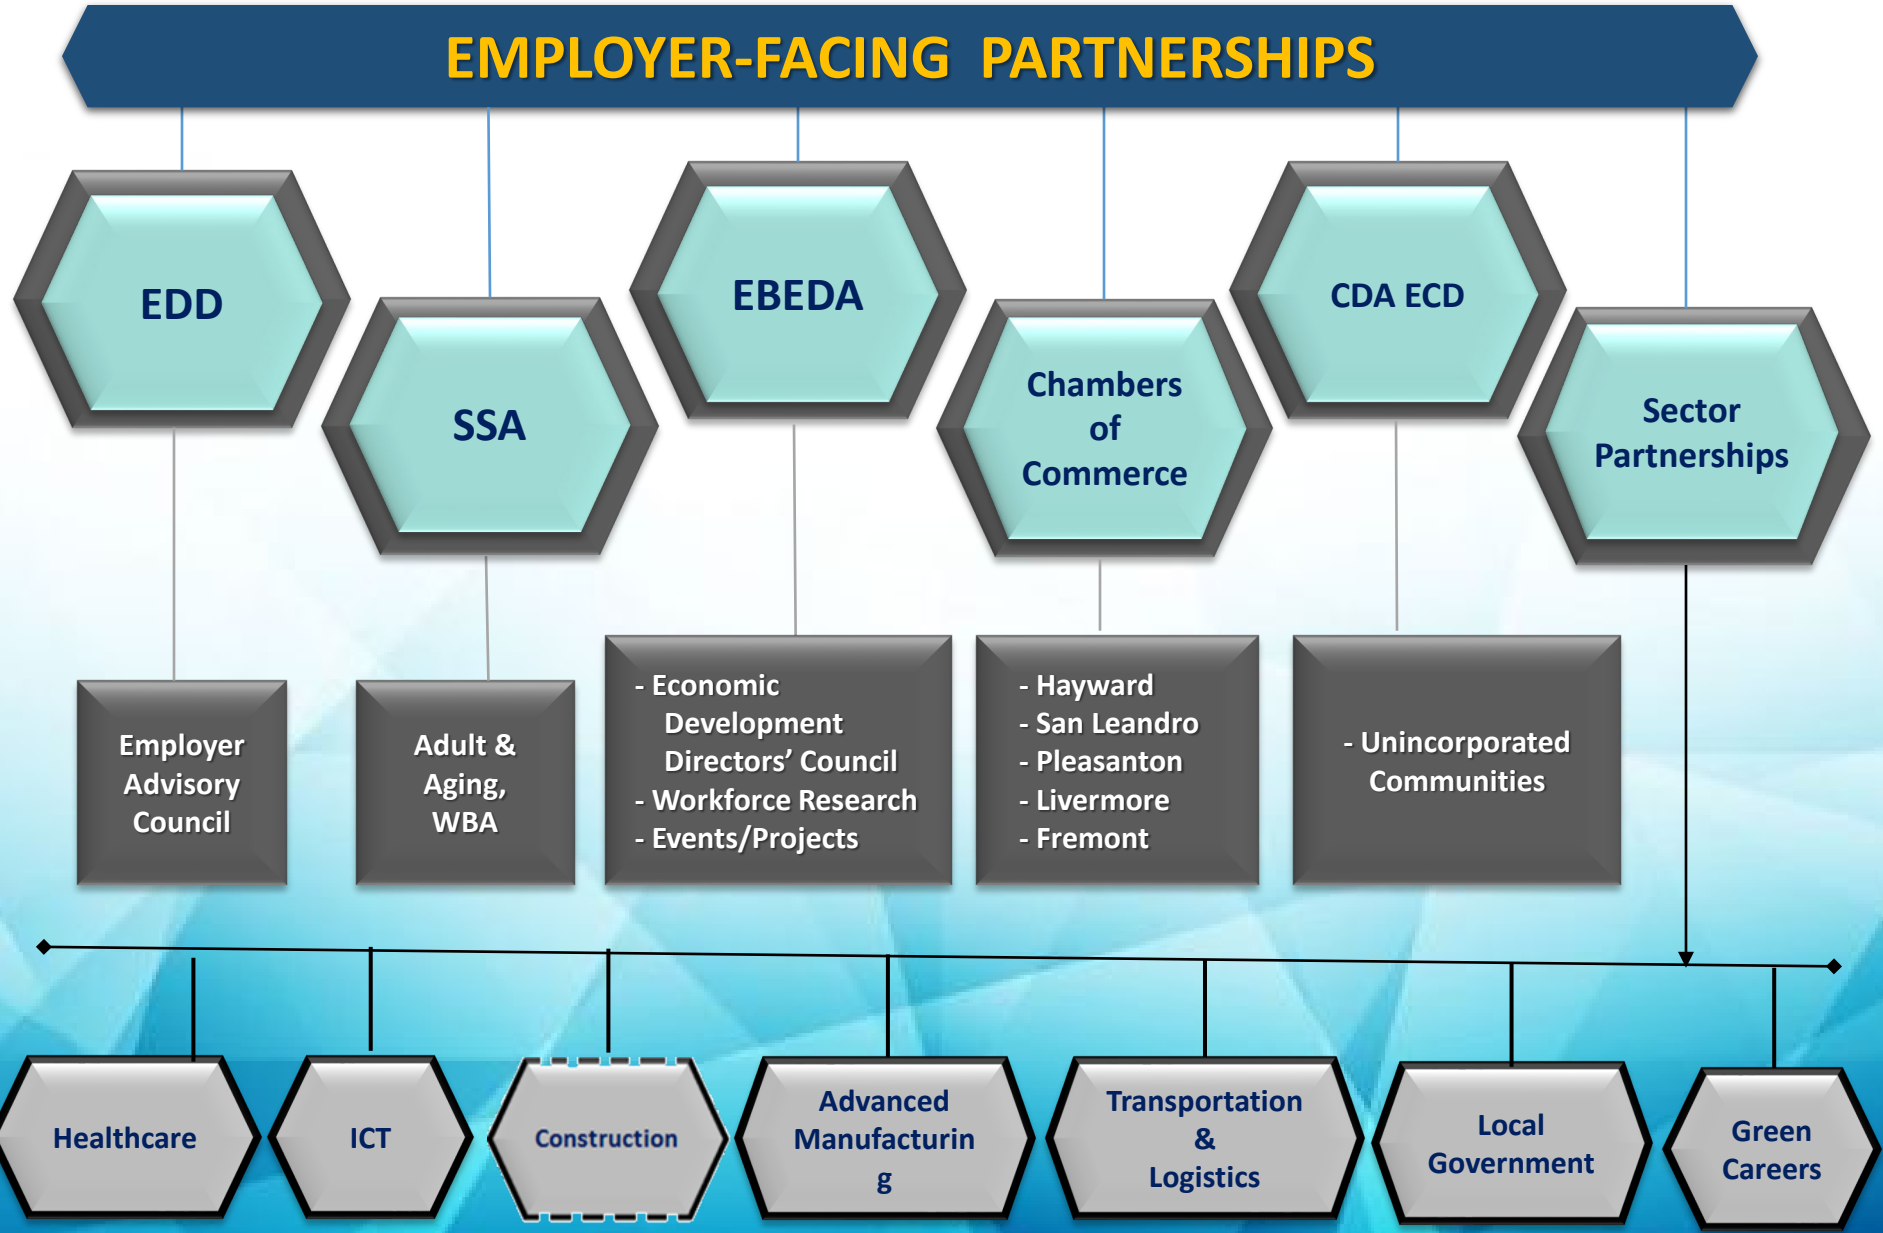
EMPLOYER-FACING PARTNERSHIPS

EDD

SSA

EBEDA

Chambers of Commerce

CDA ECD

Sector Partnerships

Employer Advisory Council

Adult & Aging, WBA

- Economic Development Directors' Council
- Workforce Research
- Events/Projects

- Hayward
- San Leandro
- Pleasanton
- Livermore
- Fremont

- Unincorporated Communities

Healthcare

ICT

Construction

Advanced Manufacturin g

Transportation & Logistics

Local Government

Green Careers